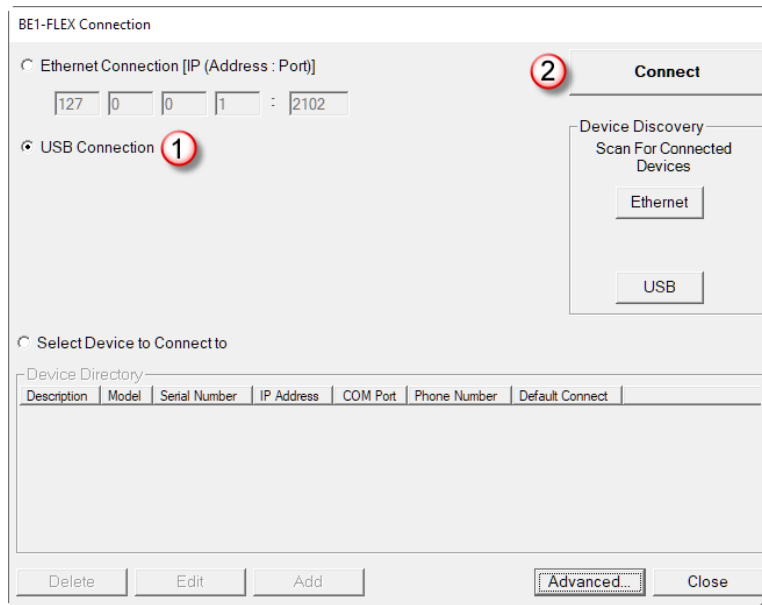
BE1-FLEX Connection

Ethernet Connection [IP (Address : Port)]

127 0 0 1 : 2102

USB Connection 1

2 Connect

Device Discovery
Scan For Connected Devices

Ethernet

USB

Select Device to Connect to

Device Directory

| Description | Model | Serial Number | IP Address | COM Port | Phone Number | Default Connect |
|---|---|---|---|---|---|---|

Delete Edit Add Advanced... Close